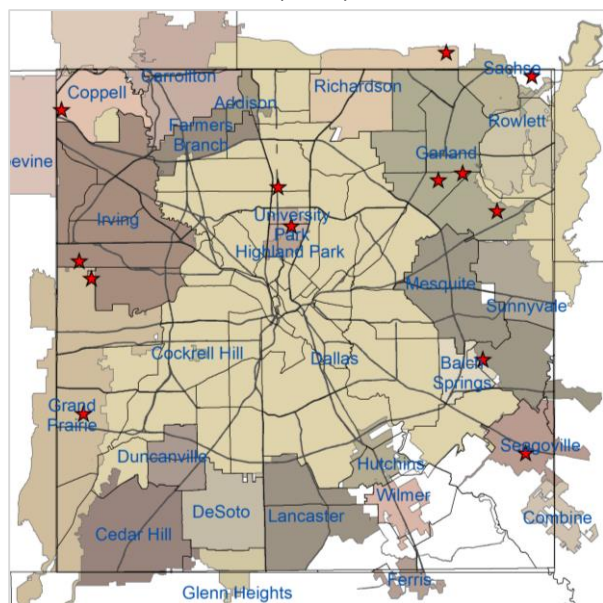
Carrollton
Coppell
Addison
Richardson
Sachse
Farmers Branch
Rowlett
evine
Garland
Irving
University Park
Highland Park
Mesquite
Sunnyvale
Cockrell Hill
Dallas
Balch Springs
Grand Prairie
Seagoville
Duncanville
Hutchins
Wilmer
DeSoto
Lancaster
Combine
Cedar Hill
Ferris
Glenn Heights